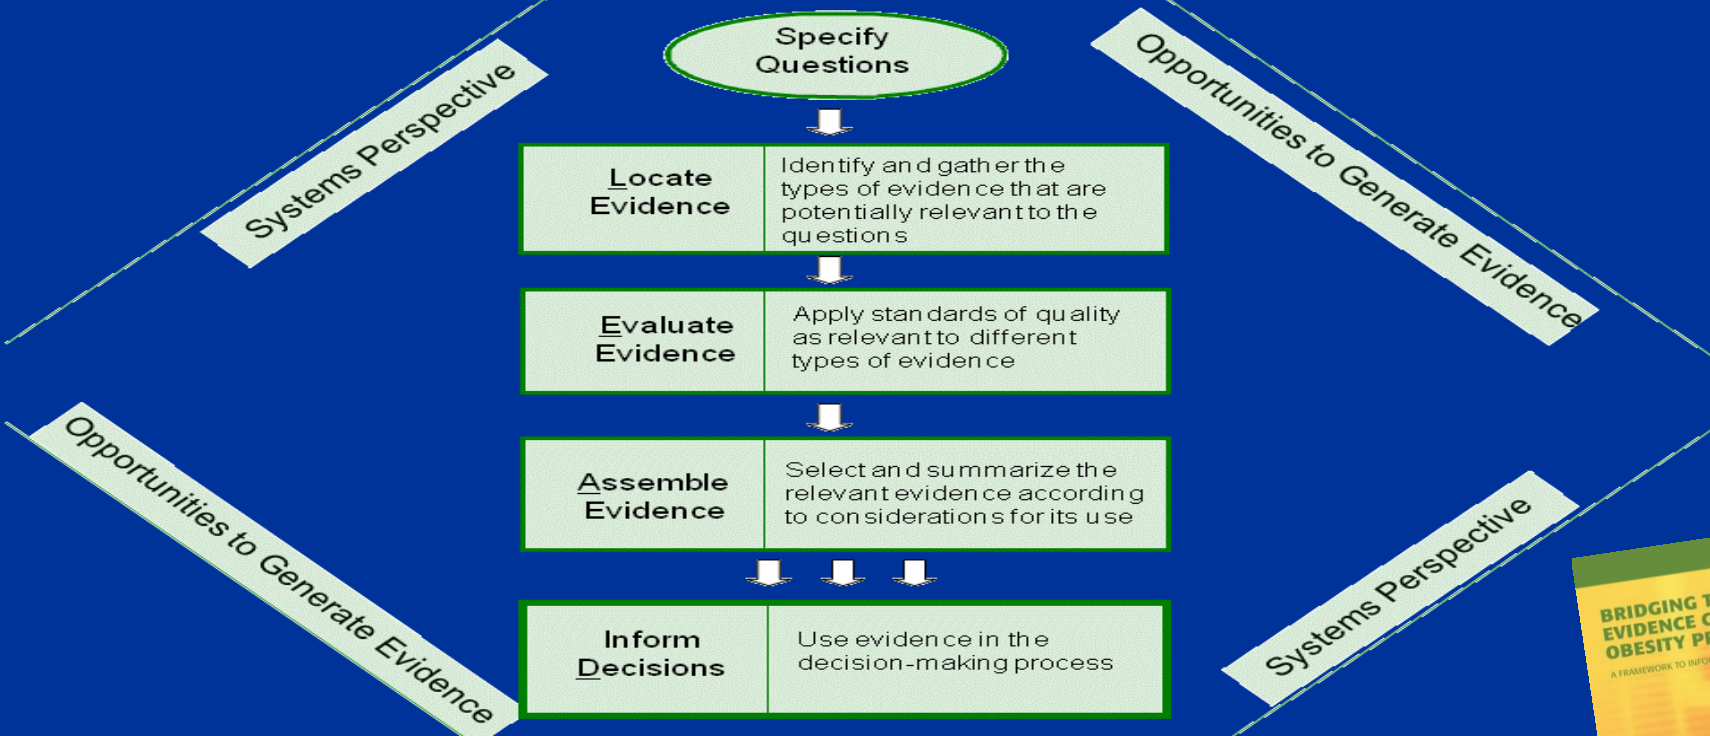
Systems Perspective

Specify Questions

Opportunities to Generate Evidence

| Locate Evidence | Identify and gather the types of evidence that are potentially relevant to the questions |
|---|---|
| Evaluate Evidence | Apply standards of quality as relevant to different types of evidence |
| Assemble Evidence | Select and summarize the relevant evidence according to considerations for its use |
| Inform Decisions | Use evidence in the decision-making process |

Opportunities to Generate Evidence

Systems Perspective

BRIDGING T
EVIDENCE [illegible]
OBESITY P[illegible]
A FRAMEWORK TO INFO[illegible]